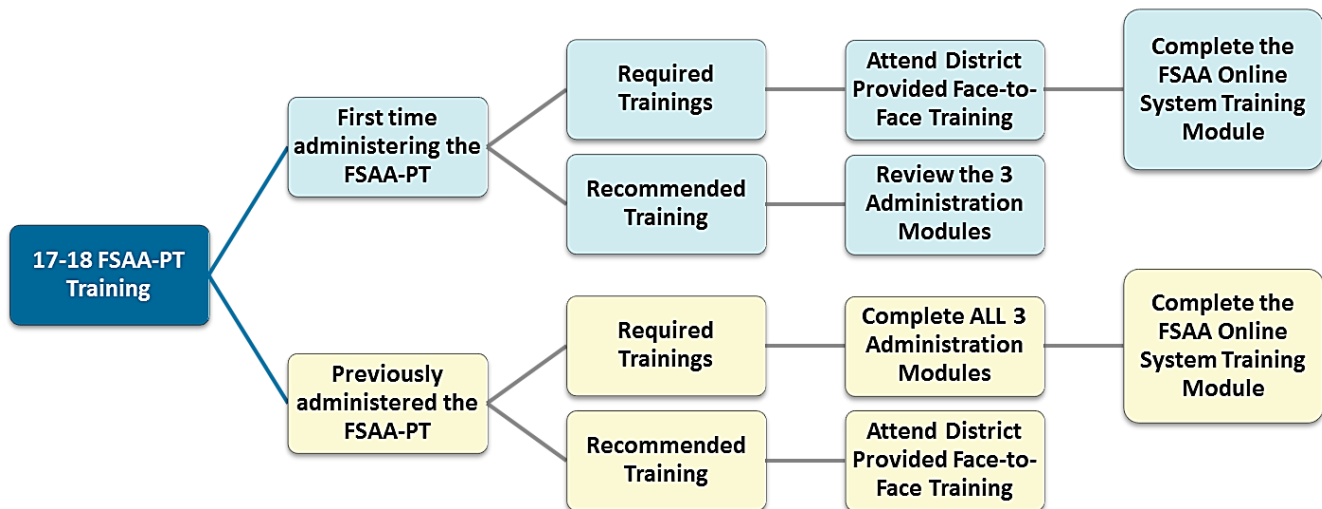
17-18 FSAA-PT Training

First time administering the FSAA-PT

Required Trainings

Attend District Provided Face-to-Face Training

Complete the FSAA Online System Training Module

Recommended Training

Review the 3 Administration Modules

Previously administered the FSAA-PT

Required Trainings

Complete ALL 3 Administration Modules

Complete the FSAA Online System Training Module

Recommended Training

Attend District Provided Face-to-Face Training